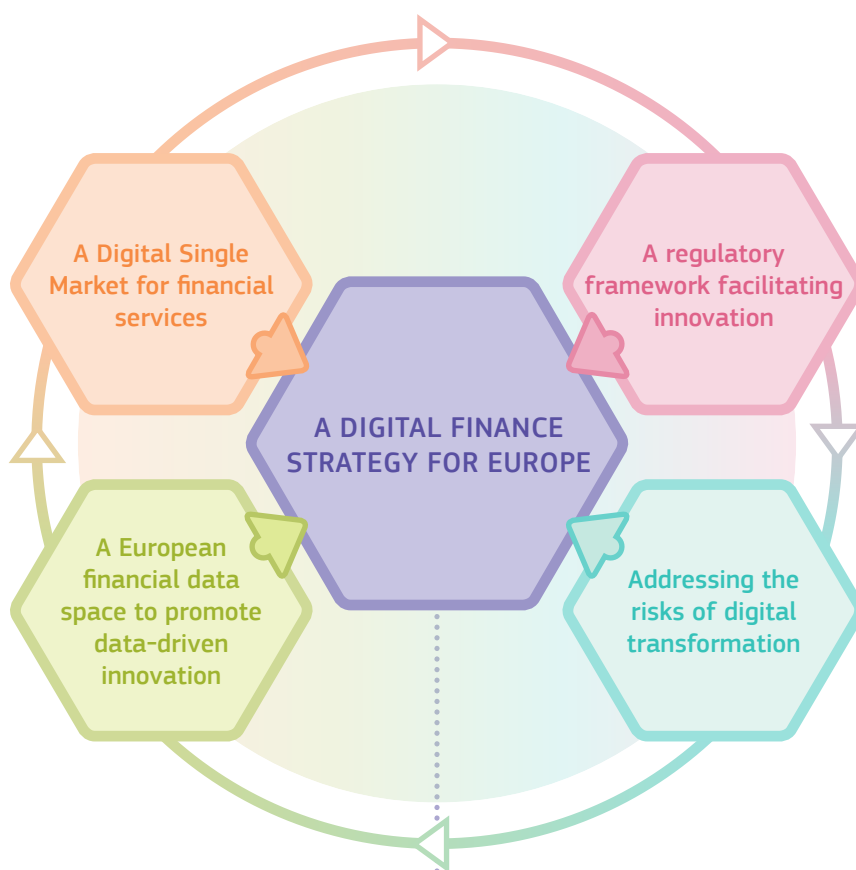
A Digital Single Market for financial services

A regulatory framework facilitating innovation

A DIGITAL FINANCE STRATEGY FOR EUROPE

A European financial data space to promote data-driven innovation

Addressing the risks of digital transformation